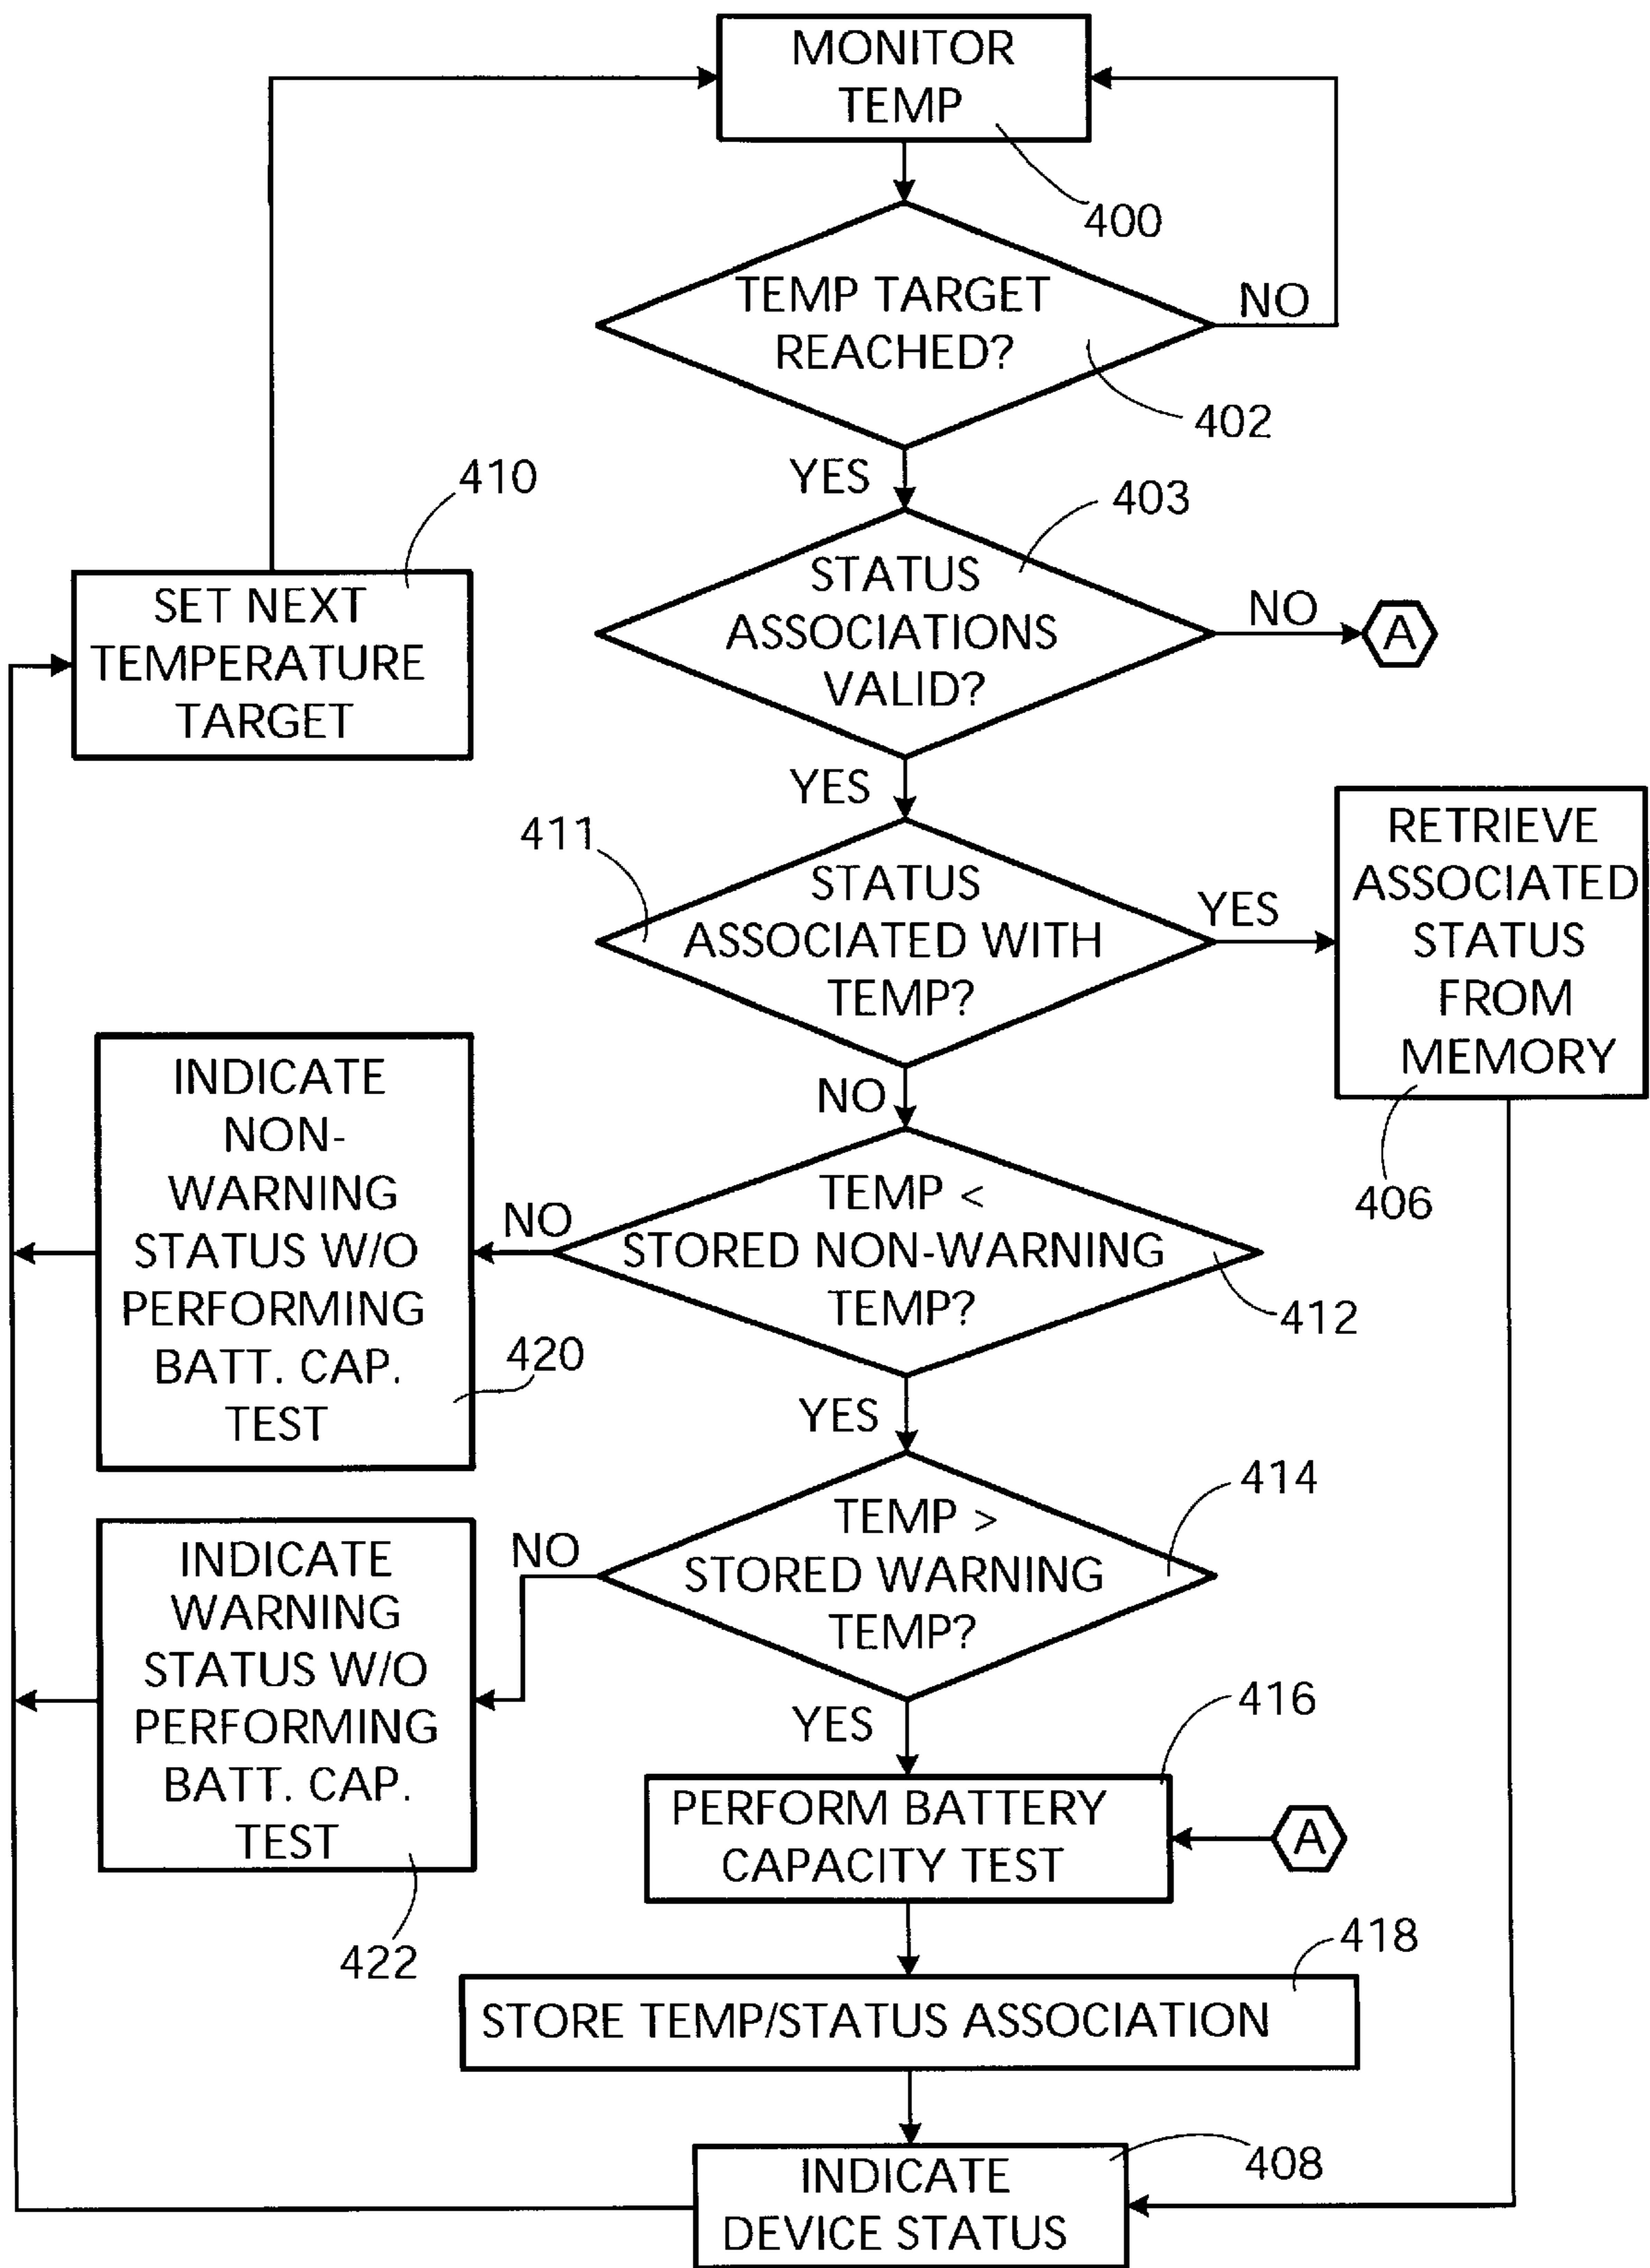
MONITOR TEMP

400

TEMP TARGET REACHED?

NO

402

YES

410

403

SET NEXT TEMPERATURE TARGET

STATUS ASSOCIATIONS VALID?

NO

A

YES

411

RETRIEVE ASSOCIATED STATUS FROM MEMORY

STATUS ASSOCIATED WITH TEMP?

YES

INDICATE NON-WARNING STATUS W/O PERFORMING BATT. CAP. TEST

NO

406

NO

TEMP < STORED NON-WARNING TEMP?

412

420

YES

414

INDICATE WARNING STATUS W/O PERFORMING BATT. CAP. TEST

NO

TEMP > STORED WARNING TEMP?

YES

416

PERFORM BATTERY CAPACITY TEST

A

422

418

STORE TEMP/STATUS ASSOCIATION

INDICATE DEVICE STATUS

408